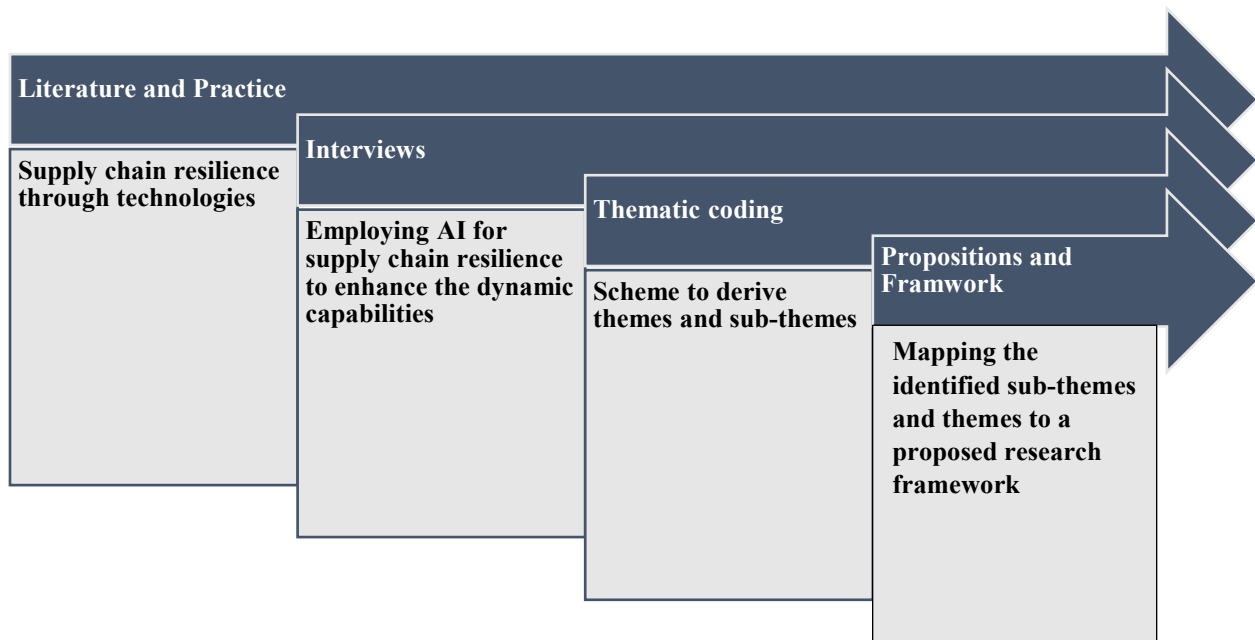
Literature and Practice

Supply chain resilience through technologies

Interviews

Employing AI for supply chain resilience to enhance the dynamic capabilities

Thematic coding

Scheme to derive themes and sub-themes

Propositions and Framwork

Mapping the identified sub-themes and themes to a proposed research framework